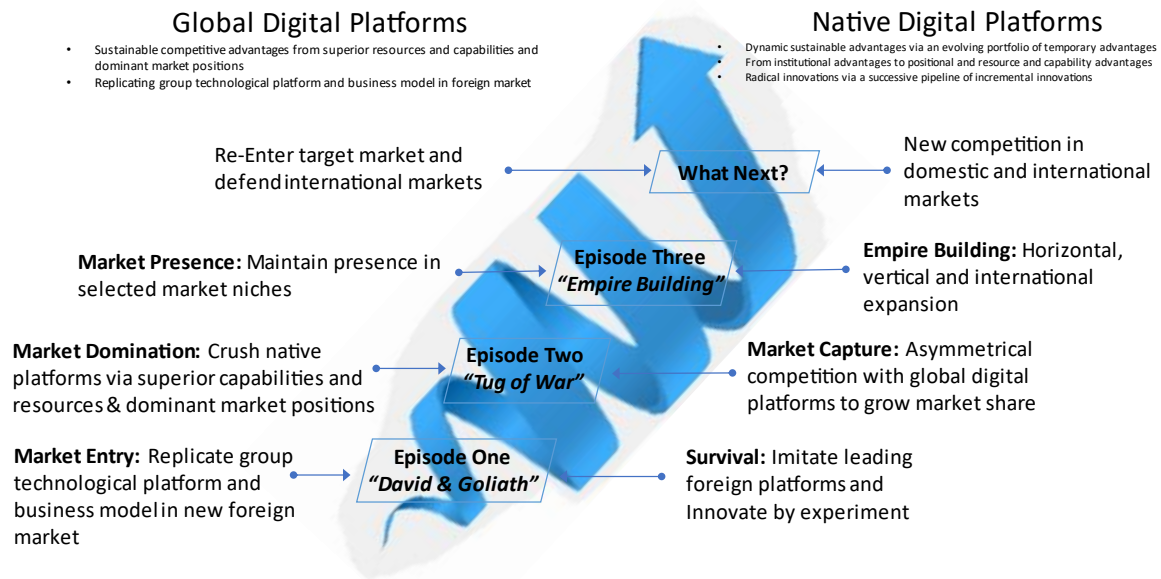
Global Digital Platforms

- Sustainable competitive advantages from superior resources and capabilities and dominant market positions
- Replicating group technological platform and business model in foreign market

Native Digital Platforms

- Dynamic sustainable advantages via an evolving portfolio of temporary advantages
- From institutional advantages to positional and resource and capability advantages
- Radical innovations via a successive pipeline of incremental innovations

Re-Enter target market and defend international markets

What Next?

New competition in domestic and international markets

**Market Presence:** Maintain presence in selected market niches

**Episode Three** ***"Empire Building"***

**Empire Building:** Horizontal, vertical and international expansion

**Market Domination:** Crush native platforms via superior capabilities and resources & dominant market positions

**Episode Two** ***"Tug of War"***

**Market Capture:** Asymmetrical competition with global digital platforms to grow market share

**Market Entry:** Replicate group technological platform and business model in new foreign market

**Episode One** ***"David & Goliath"***

**Survival:** Imitate leading foreign platforms and Innovate by experiment